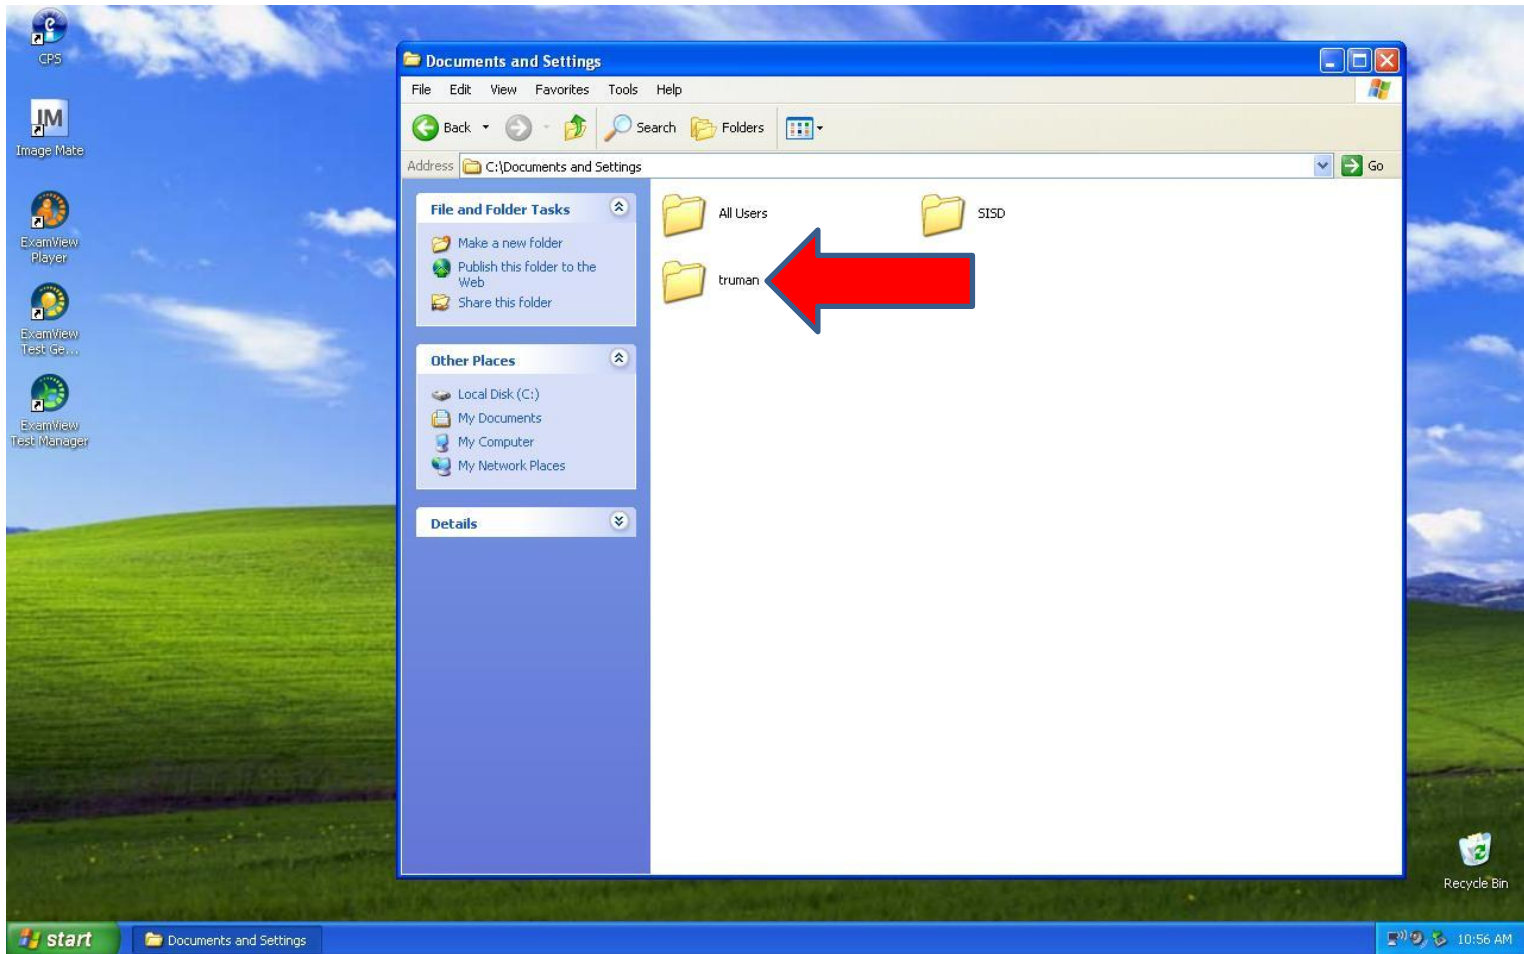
CPS

Image Mate

ExamView Player

ExamView Test Ge...

ExamView Test Manager

Documents and Settings

File Edit View Favorites Tools Help

Back Search Folders

Address C:\Documents and Settings Go

File and Folder Tasks
Make a new folder
Publish this folder to the Web
Share this folder

Other Places
Local Disk (C:)
My Documents
My Computer
My Network Places

Details

All Users
SISD
truman

Recycle Bin

start Documents and Settings 10:56 AM